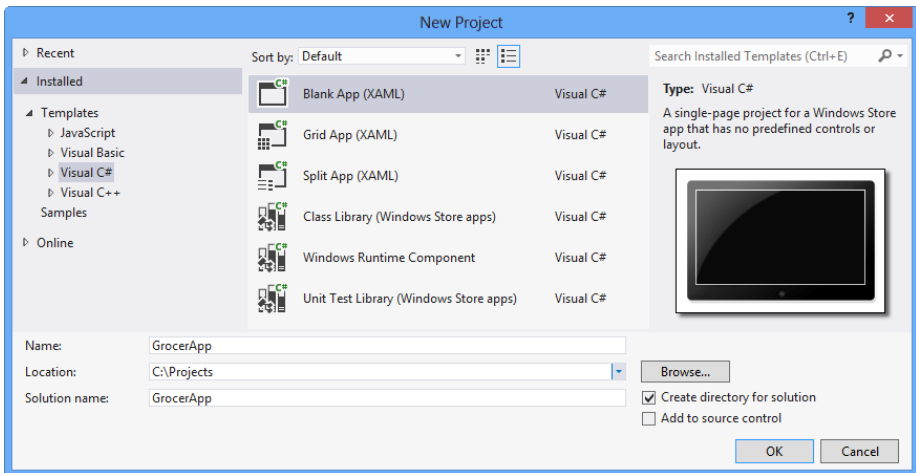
New Project

?

Recent

Installed

Templates

JavaScript

Visual Basic

Visual C#

Visual C++

Samples

Online

Sort by: Default

C#

Blank App (XAML) Visual C#

C#

Grid App (XAML) Visual C#

C#

Split App (XAML) Visual C#

C#

Class Library (Windows Store apps) Visual C#

C#

Windows Runtime Component Visual C#

C#

Unit Test Library (Windows Store apps) Visual C#

Search Installed Templates (Ctrl+E)

Type: Visual C#

A single-page project for a Windows Store app that has no predefined controls or layout.

Name: GrocerApp

Location: C:\Projects

Solution name: GrocerApp

Browse...

Create directory for solution

Add to source control

OK

Cancel